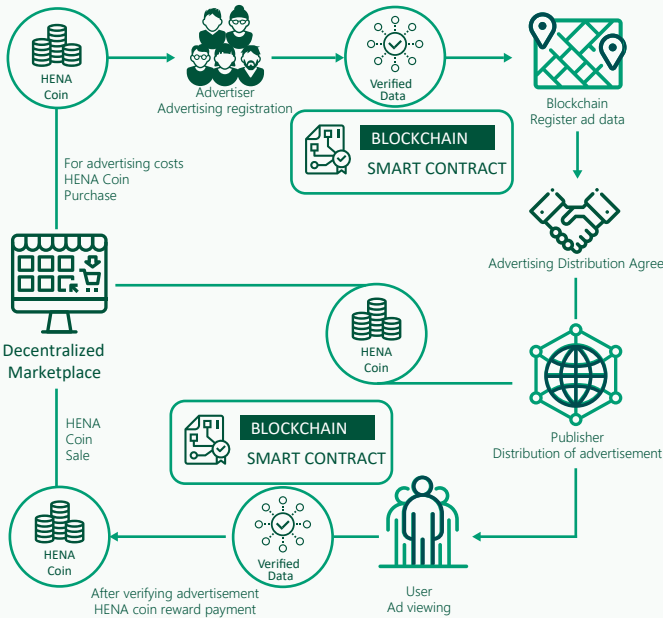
HENA Coin

Advertiser
Advertising registration

Verified Data

Blockchain
Register ad data

BLOCKCHAIN
SMART CONTRACT

For advertising costs
HENA Coin
Purchase

Advertising Distribution Agree

Decentralized Marketplace

HENA Coin

Publisher
Distribution of advertisement

HENA
Coin
Sale

BLOCKCHAIN
SMART CONTRACT

HENA Coin

Verified Data

User
Ad viewing

After verifying advertisement
HENA coin reward payment